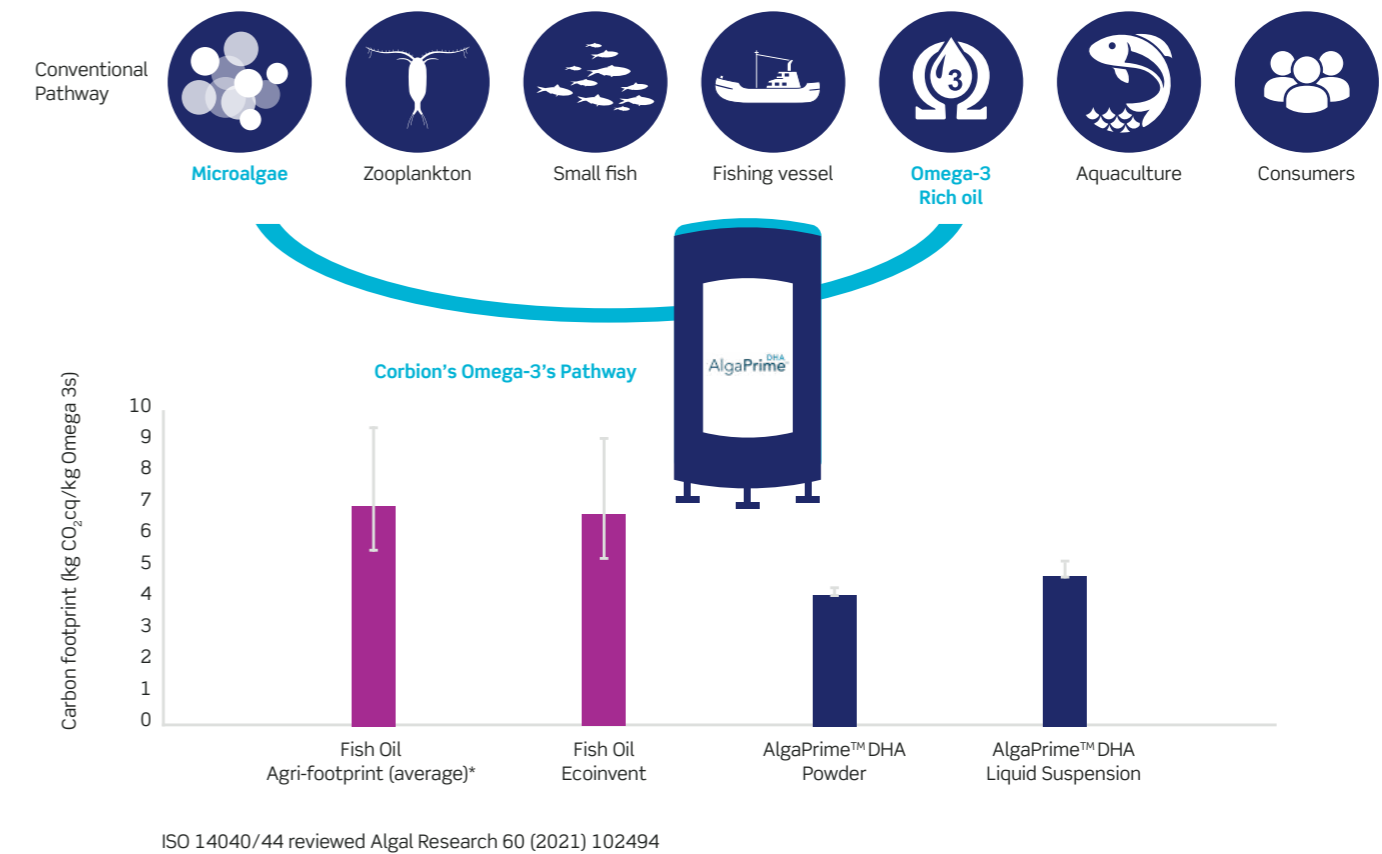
Conventional Pathway

Microalgae

Zooplankton

Small fish

Fishing vessel

3

Omega-3 Rich oil

Aquaculture

Consumers

AlgaPrime DHA

Corbion's Omega-3's Pathway

Carbon footprint (kg $CO_2$cq/kg Omega 3s)

10
9
8
7
6
5
4
3
2
1
0

Fish Oil
Agri-footprint (average)*

Fish Oil
Ecoinvent

AlgaPrime™ DHA
Powder

AlgaPrime™ DHA
Liquid Suspension

ISO 14040/44 reviewed Algal Research 60 (2021) 102494